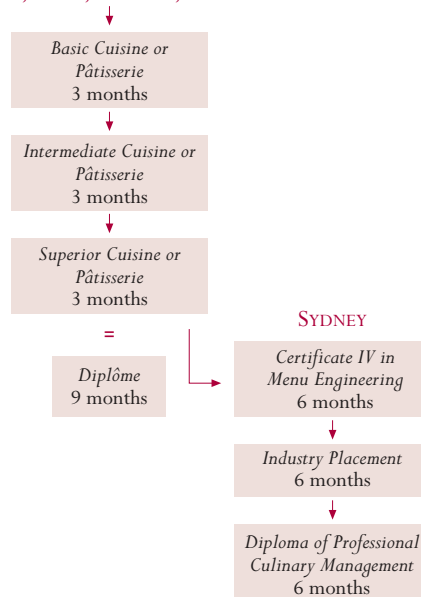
Basic Cuisine or Pâtisserie
3 months

Intermediate Cuisine or Pâtisserie
3 months

Superior Cuisine or Pâtisserie
3 months

=

Diplôme
9 months

SYDNEY

Certificate IV in Menu Engineering
6 months

Industry Placement
6 months

Diploma of Professional Culinary Management
6 months